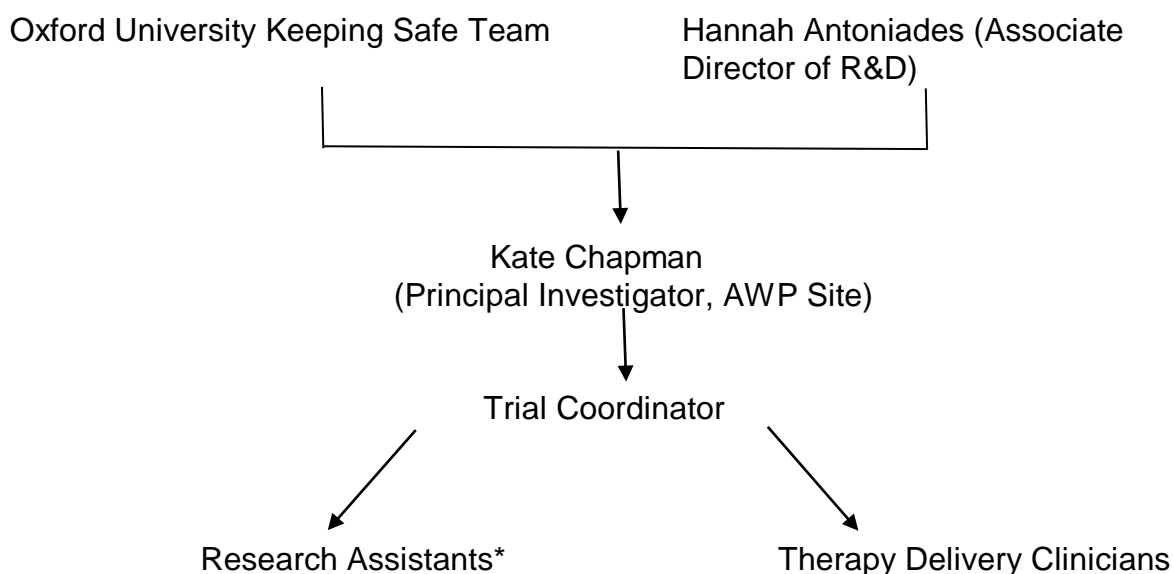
Oxford University Keeping Safe Team

Hannah Antoniades (Associate Director of R&D)

Kate Chapman
(Principal Investigator, AWP Site)

Trial Coordinator

Research Assistants*

Therapy Delivery Clinicians